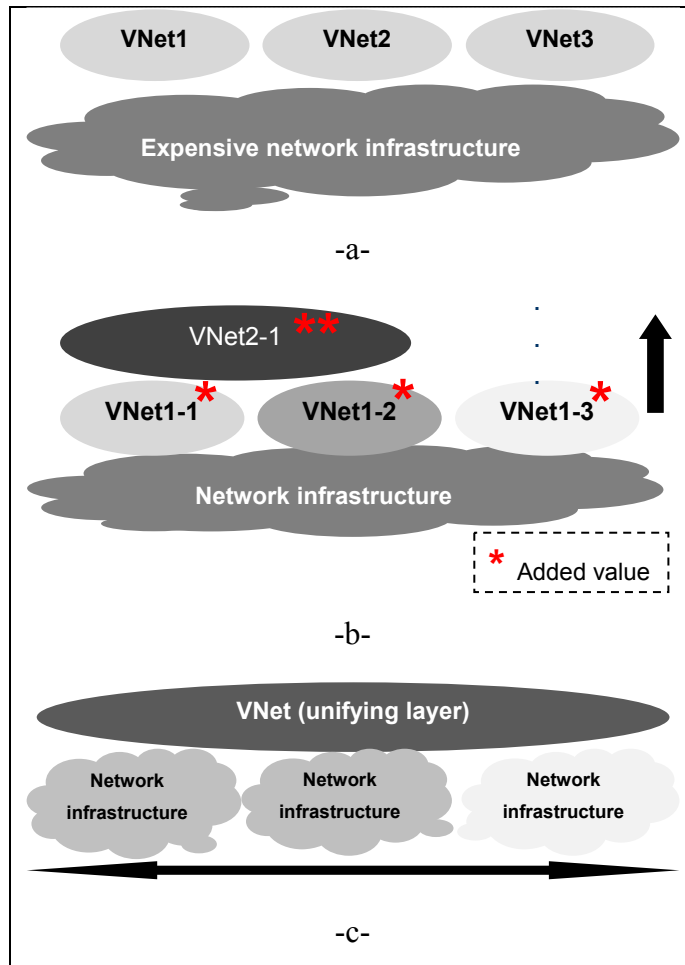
VNet1
VNet2
VNet3
Expensive network infrastructure

-a-

VNet2-1 **
VNet1-1 *
VNet1-2 *
VNet1-3 *
Network infrastructure
* Added value

-b-

VNet (unifying layer)
Network infrastructure
Network infrastructure
Network infrastructure

-c-